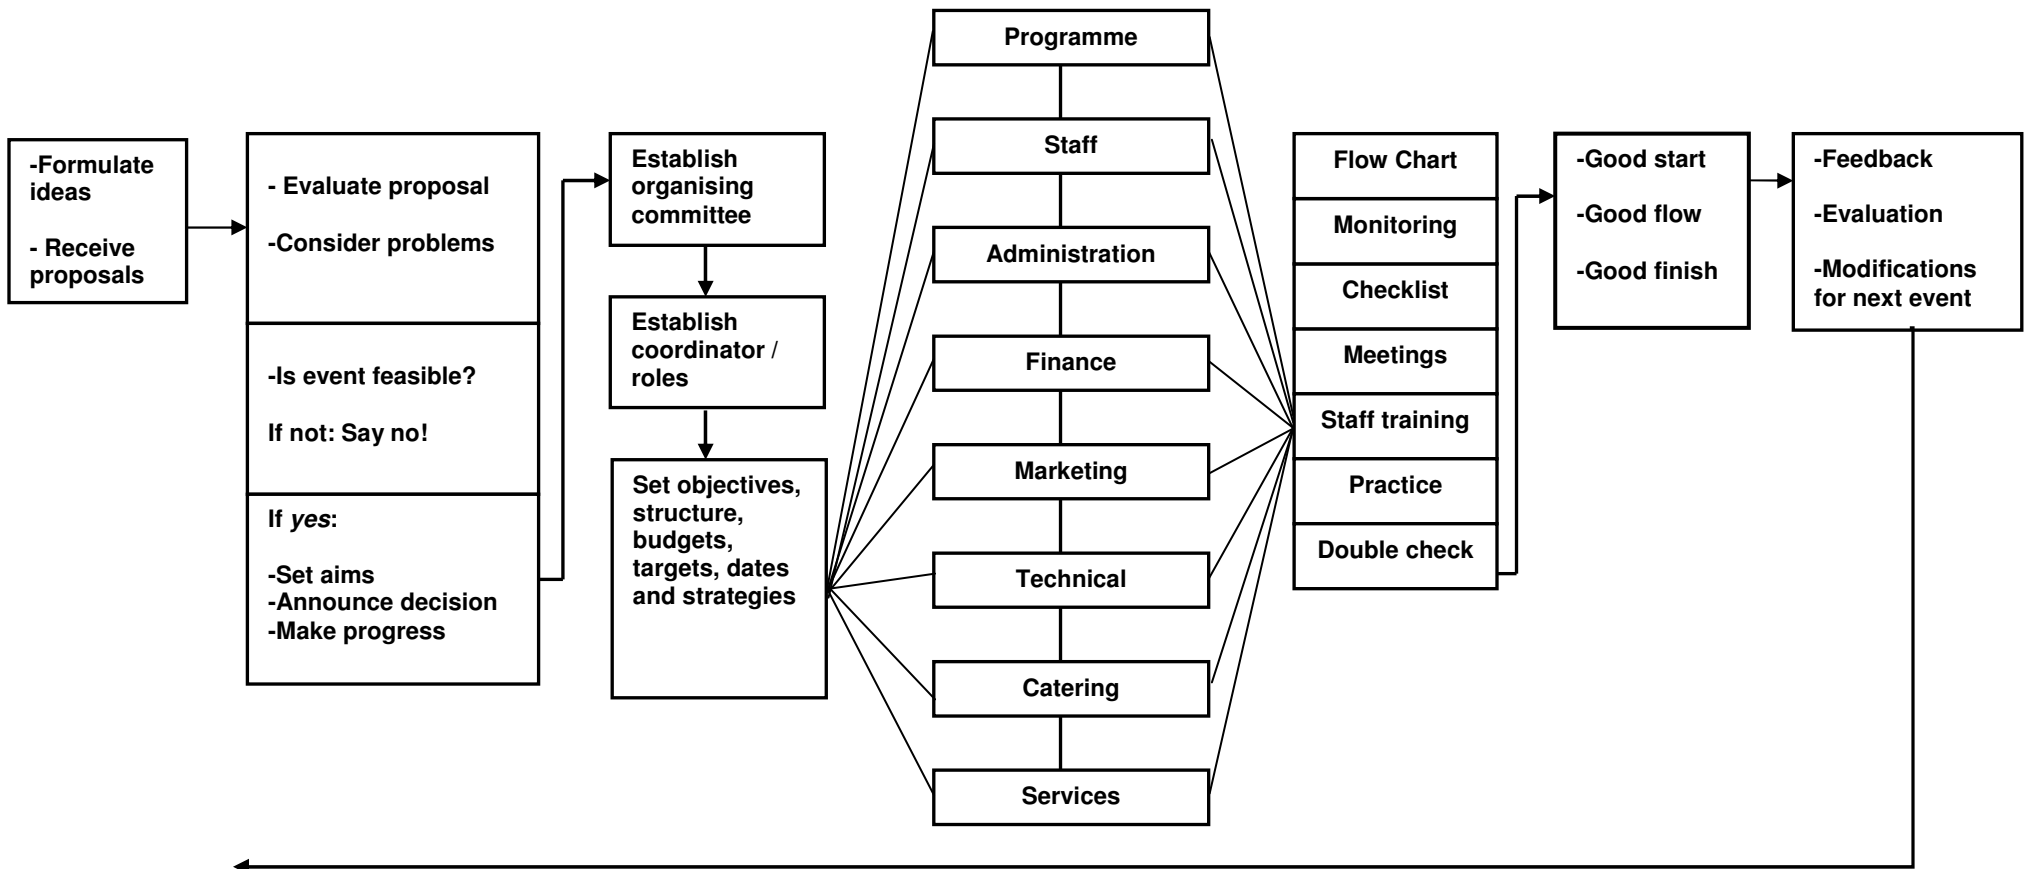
-Formulate ideas

- Receive proposals

- Evaluate proposal

-Consider problems

-Is event feasible?

If not: Say no!

If *yes*:

-Set aims
-Announce decision
-Make progress

Establish organising committee

Establish coordinator / roles

Set objectives, structure, budgets, targets, dates and strategies

Programme

Staff

Administration

Finance

Marketing

Technical

Catering

Services

Flow Chart

Monitoring

Checklist

Meetings

Staff training

Practice

Double check

-Good start

-Good flow

-Good finish

-Feedback

-Evaluation

-Modifications for next event